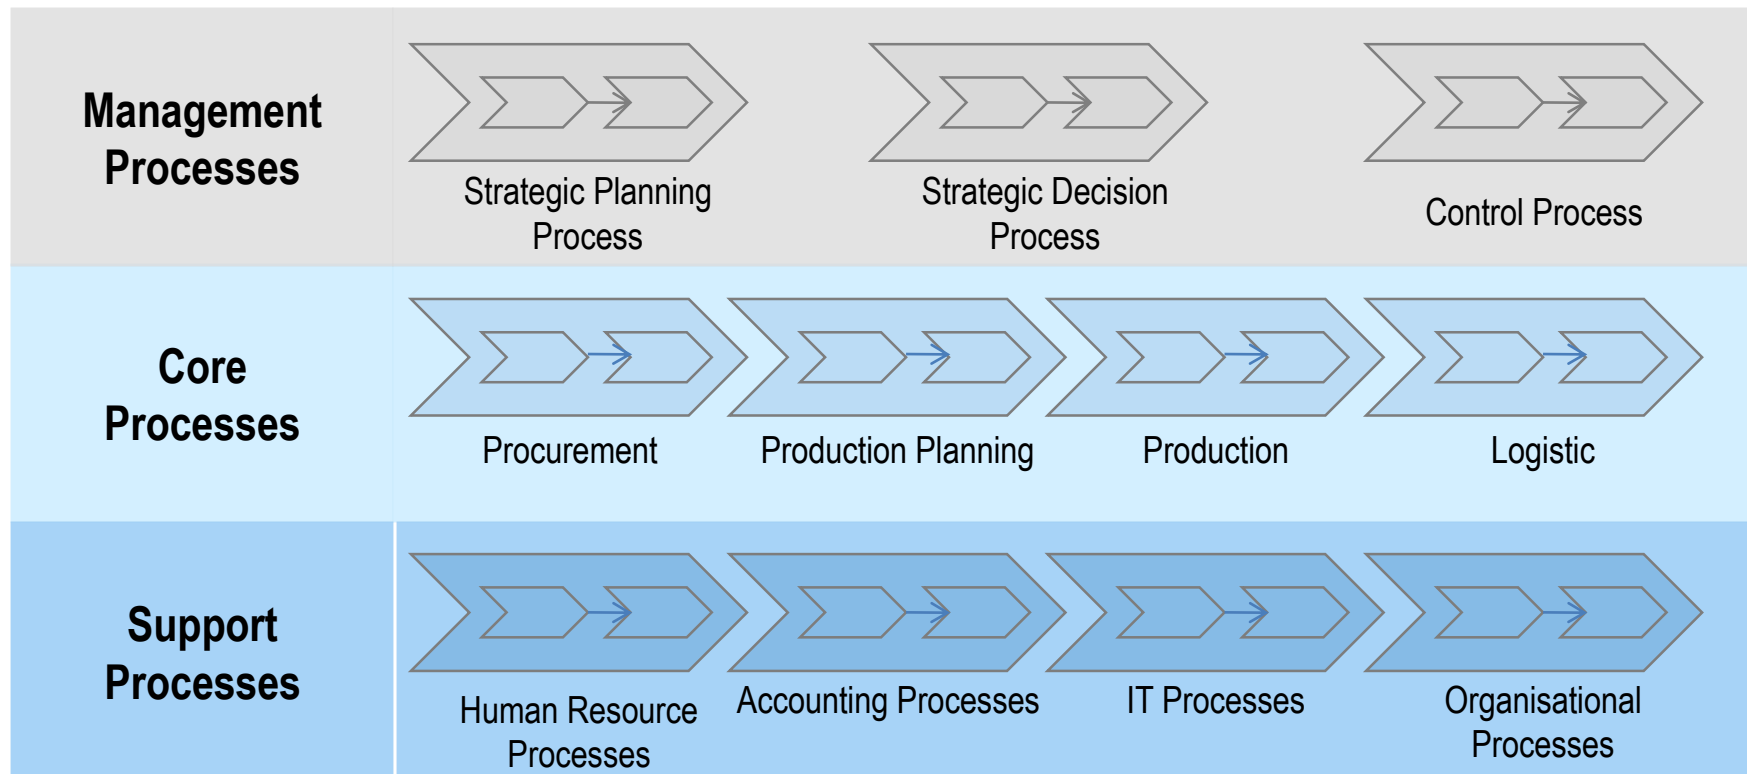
Management Processes

Strategic Planning Process

Strategic Decision Process

Control Process

Core Processes

Procurement

Production Planning

Production

Logistic

Support Processes

Human Resource Processes

Accounting Processes

IT Processes

Organisational Processes